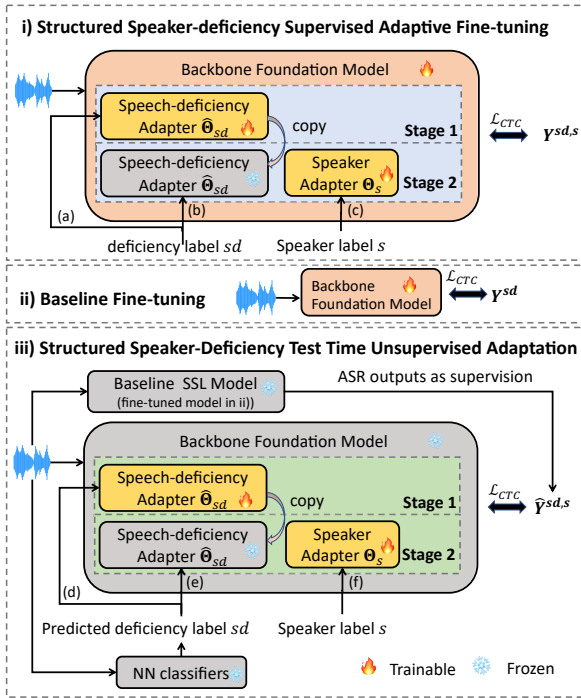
i) Structured Speaker-deficiency Supervised Adaptive Fine-tuning

Backbone Foundation Model

Speech-deficiency Adapter $\hat{\Theta}_{sd}$

copy

Stage 1

Speech-deficiency Adapter $\hat{\Theta}_{sd}$

Speaker Adapter $\Theta_s$

Stage 2

(a)

(b)

(c)

deficiency label $sd$

Speaker label $s$

$\mathcal{L}_{CTC}$

$Y^{sd,s}$

ii) Baseline Fine-tuning

Backbone Foundation Model

$\mathcal{L}_{CTC}$

$Y^{sd}$

iii) Structured Speaker-Deficiency Test Time Unsupervised Adaptation

Baseline SSL Model (fine-tuned model in ii))

ASR outputs as supervision

Backbone Foundation Model

Speech-deficiency Adapter $\hat{\Theta}_{sd}$

copy

Stage 1

Speech-deficiency Adapter $\hat{\Theta}_{sd}$

Speaker Adapter $\Theta_s$

Stage 2

(d)

(e)

(f)

$\mathcal{L}_{CTC}$

$\hat{Y}^{sd,s}$

Predicted deficiency label $sd$

Speaker label $s$

NN classifiers

Trainable

Frozen